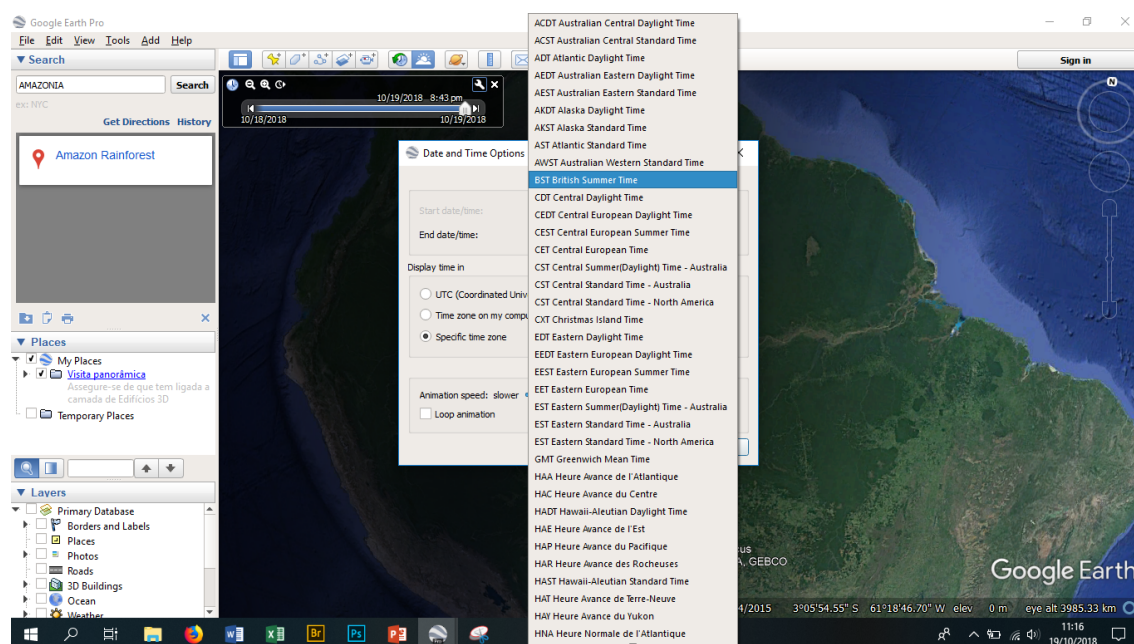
Google Earth Pro
File Edit View Tools Add Help
Sign in
▼ Search
AMAZONIA
Search
ex: NYC
Get Directions History
Amazon Rainforest
10/19/2018 8:43 pm
10/18/2018
10/19/2018
Date and Time Options
Start date/time:
End date/time:
Display time in
UTC (Coordinated Univ
Time zone on my compu
Specific time zone
Animation speed: slower
Loop animation
▼ Places
My Places
Visita panorâmica
Assegure-se de que tem ligada a camada de Edifícios 3D
Temporary Places
▼ Layers
Primary Database
Borders and Labels
Places
Photos
Roads
3D Buildings
Ocean
Weather
ACDT Australian Central Daylight Time
ACST Australian Central Standard Time
ADT Atlantic Daylight Time
AEDT Australian Eastern Daylight Time
AEST Australian Eastern Standard Time
AKDT Alaska Daylight Time
AKST Alaska Standard Time
AST Atlantic Standard Time
AWST Australian Western Standard Time
BST British Summer Time
CDT Central Daylight Time
CEDT Central European Daylight Time
CEST Central European Summer Time
CET Central European Time
CST Central Summer(Daylight) Time - Australia
CST Central Standard Time - Australia
CST Central Standard Time - North America
CXT Christmas Island Time
EDT Eastern Daylight Time
EEDT Eastern European Daylight Time
EEST Eastern European Summer Time
EET Eastern European Time
EST Eastern Summer(Daylight) Time - Australia
EST Eastern Standard Time - Australia
EST Eastern Standard Time - North America
GMT Greenwich Mean Time
HAA Heure Avance de l'Atlantique
HAC Heure Avance du Centre
HADT Hawaii-Aleutian Daylight Time
HAE Heure Avance de l'Est
HAP Heure Avance du Pacifique
HAR Heure Avance des Rocheuses
HAST Hawaii-Aleutian Standard Time
HAT Heure Avance de Terre-Neuve
HAY Heure Avance du Yukon
HNA Heure Normale de l'Atlantique
cus
A, GEBCO
Google Earth
4/2015 3°05'54.55" S 61°18'46.70" W elev 0 m eye alt 3985.33 km
11:16
19/10/2018